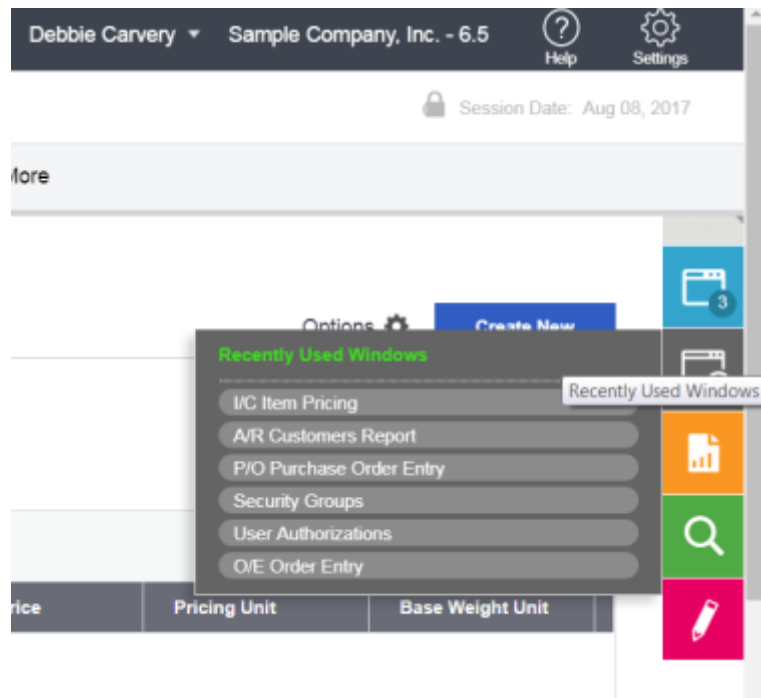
Debbie Carvery ▼ Sample Company, Inc. - 6.5 Help Settings

Session Date: Aug 08, 2017

lore

Options Create New

3

Recently Used Windows

Recently Used Windows

I/C Item Pricing

A/R Customers Report

P/O Purchase Order Entry

Security Groups

User Authorizations

O/E Order Entry

rice | Pricing Unit | Base Weight Unit